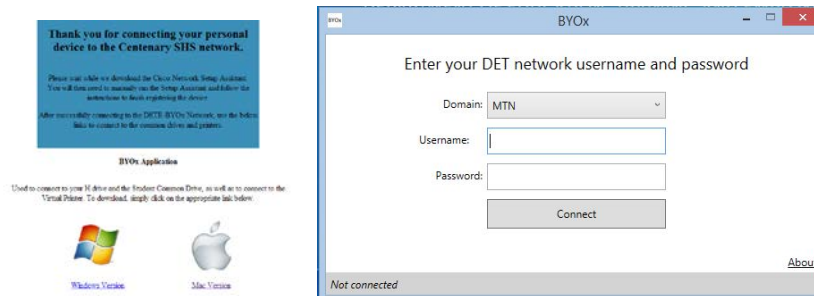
Thank you for connecting your personal device to the Centenary SHS network.

Please wait while we download the Cisco Network Setup Assistant. You will then need to manually run the Setup Assistant and follow the instructions to finish registering the device.

After successfully connecting to the DETE-BYOx Network, use the below links to connect to the common drives and printers.

BYOx Application

Used to connect to your H drive and the Student Common Drive, as well as to connect to the Virtual Printer. To download, simply click on the appropriate link below.

Windows Version

Mac Version

BYOx

BYOx

Enter your DET network username and password

Domain: MTN

Username:

Password:

Connect

Abou

Not connected